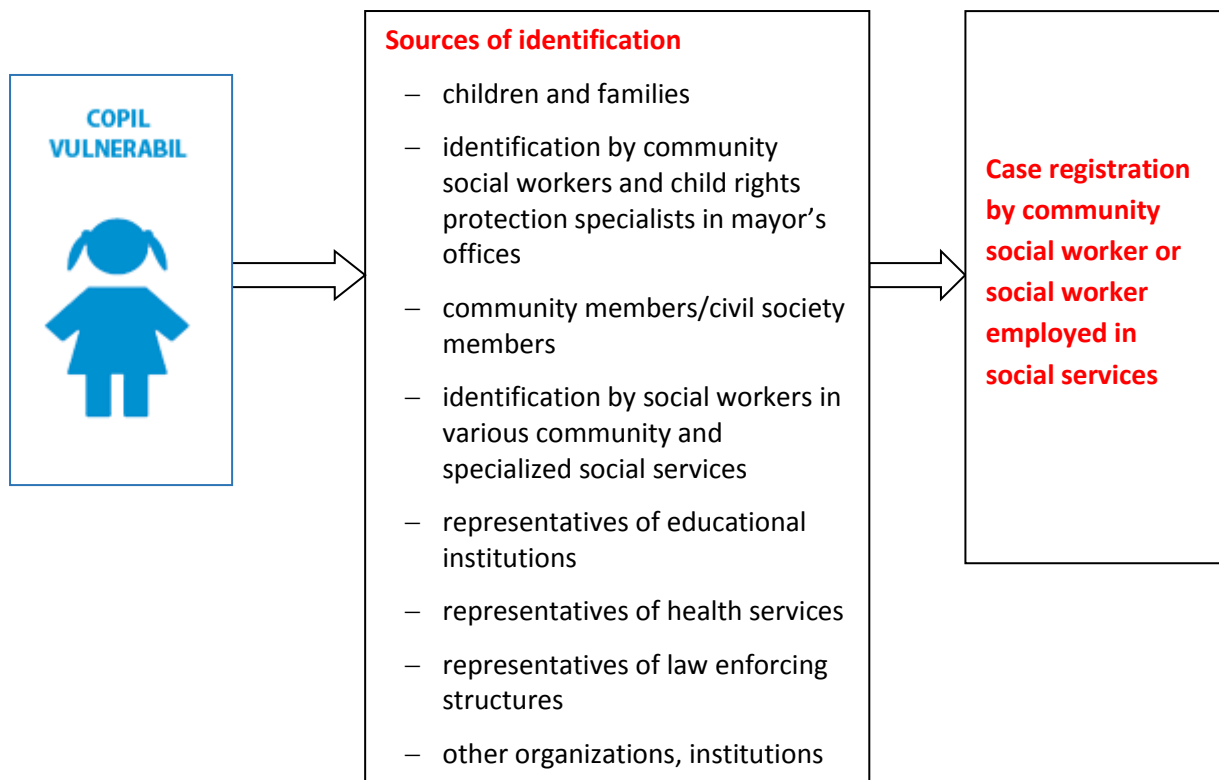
COPIL VULNERABIL

Sources of identification

- children and families
- identification by community social workers and child rights protection specialists in mayor’s offices
- community members/civil society members
- identification by social workers in various community and specialized social services
- representatives of educational institutions
- representatives of health services
- representatives of law enforcing structures
- other organizations, institutions

Case registration by community social worker or social worker employed in social services